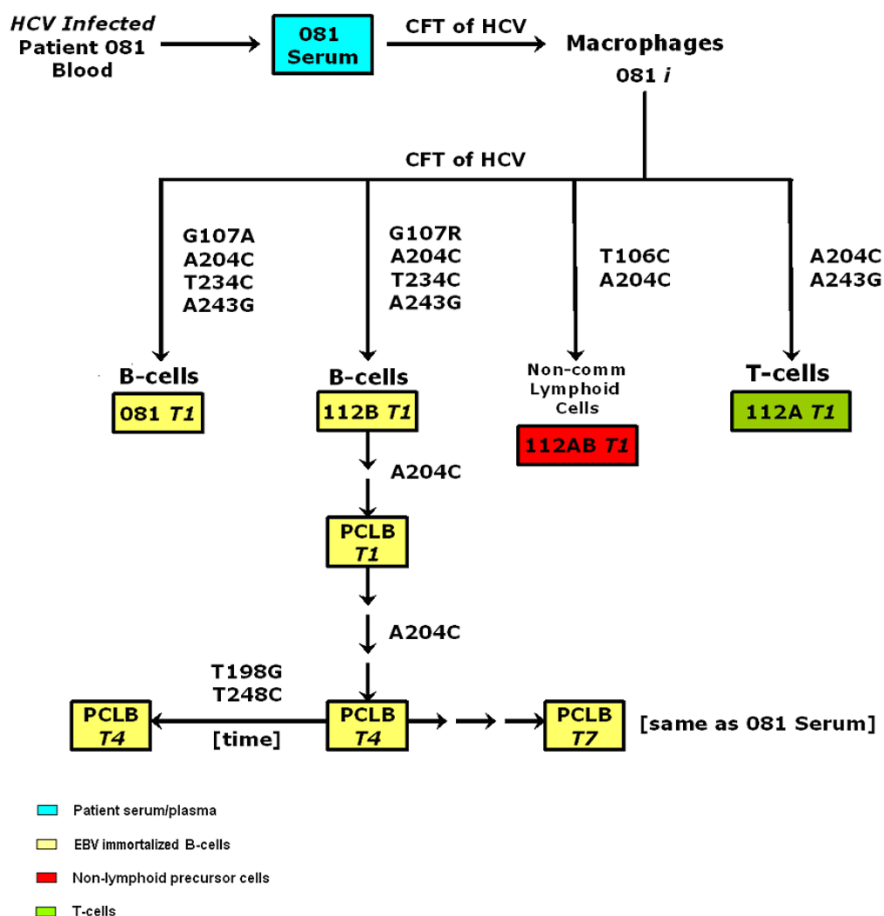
HCV Infected Patient 081 Blood

081 Serum

CFT of HCV

Macrophages 081 i

CFT of HCV

G107A
A204C
T234C
A243G

G107R
A204C
T234C
A243G

T106C
A204C

A204C
A243G

B-cells
081 T1

B-cells
112B T1

Non-comm Lymphoid Cells
112AB T1

T-cells
112A T1

A204C

PCLB T1

A204C

T198G
T248C

PCLB T4

[time]

PCLB T4

PCLB T7

[same as 081 Serum]

Patient serum/plasma

EBV immortalized B-cells

Non-lymphoid precursor cells

T-cells